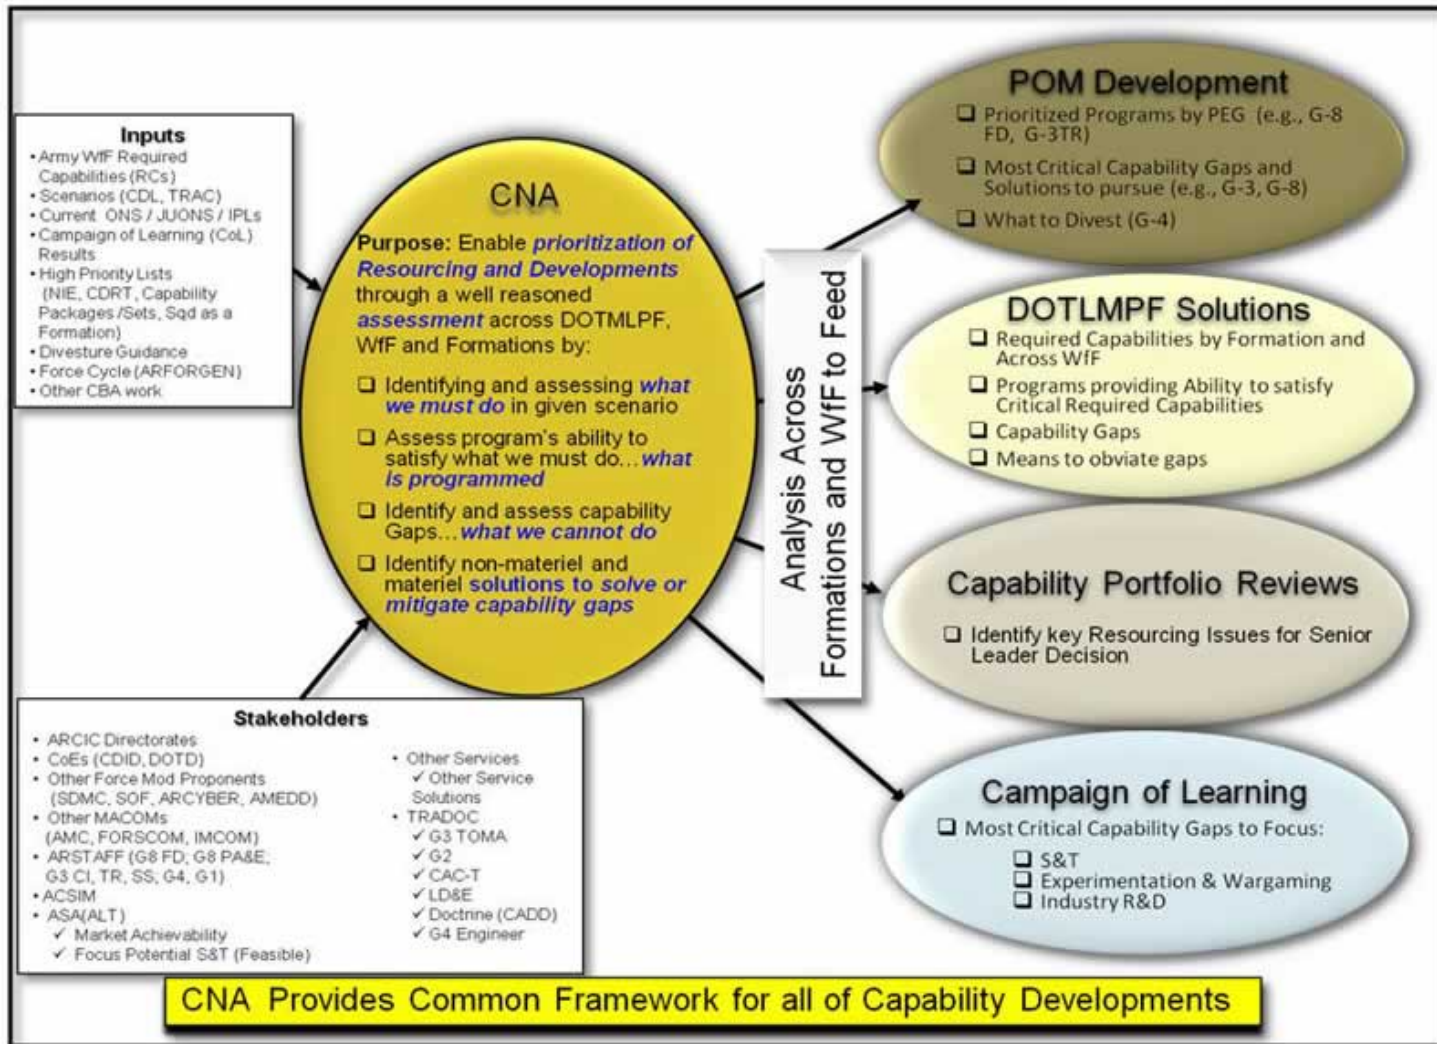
Inputs
• Army WfF Required Capabilities (RCs)
• Scenarios (CDL, TRAC)
• Current ONS / JUONS / IPLs
• Campaign of Learning (CoL) Results
• High Priority Lists (NIE, CDRT, Capability Packages /Sets, Sqd as a Formation)
• Divesture Guidance
• Force Cycle (ARFORGEN)
• Other CBA work

CNA
Purpose: Enable prioritization of Resourcing and Developments through a well reasoned assessment across DOTMLPF, WfF and Formations by:
❑ Identifying and assessing what we must do in given scenario
❑ Assess program's ability to satisfy what we must do… what is programmed
❑ Identify and assess capability Gaps… what we cannot do
❑ Identify non-materiel and materiel solutions to solve or mitigate capability gaps

Analysis Across Formations and WfF to Feed

POM Development
❑ Prioritized Programs by PEG (e.g., G-8 FD, G-3TR)
❑ Most Critical Capability Gaps and Solutions to pursue (e.g., G-3, G-8)
❑ What to Divest (G-4)

DOTLMPF Solutions
❑ Required Capabilities by Formation and Across WfF
❑ Programs providing Ability to satisfy Critical Required Capabilities
❑ Capability Gaps
❑ Means to obviate gaps

Capability Portfolio Reviews
❑ Identify key Resourcing Issues for Senior Leader Decision

Campaign of Learning
❑ Most Critical Capability Gaps to Focus:
❑ S&T
❑ Experimentation & Wargaming
❑ Industry R&D

Stakeholders
• ARCIC Directorates
• CoEs (CDID, DOTD)
• Other Force Mod Proponents (SDMC, SOF, ARCYBER, AMEDD)
• Other MACOMs (AMC, FORSCOM, IMCOM)
• ARSTAFF (G8 FD; G8 PA&E; G3 CI, TR, SS; G4, G1)
• ACSIM
• ASA(ALT)
✓ Market Achievability
✓ Focus Potential S&T (Feasible)
• Other Services
✓ Other Service Solutions
• TRADOC
✓ G3 TOMA
✓ G2
✓ CAC-T
✓ LD&E
✓ Doctrine (CADD)
✓ G4 Engineer

CNA Provides Common Framework for all of Capability Developments